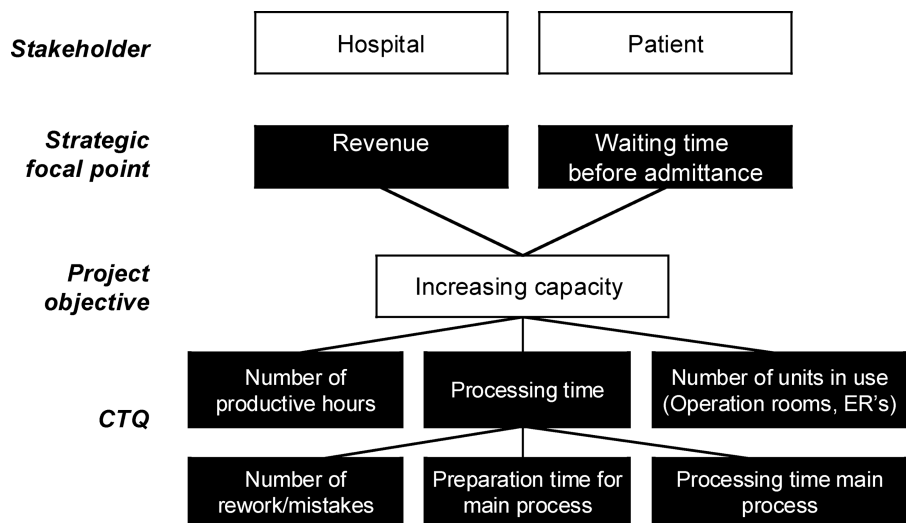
Stakeholder

Hospital

Patient

Strategic focal point

Revenue

Waiting time before admittance

Project objective

Increasing capacity

CTQ

Number of productive hours

Processing time

Number of units in use (Operation rooms, ER's)

Number of rework/mistakes

Preparation time for main process

Processing time main process